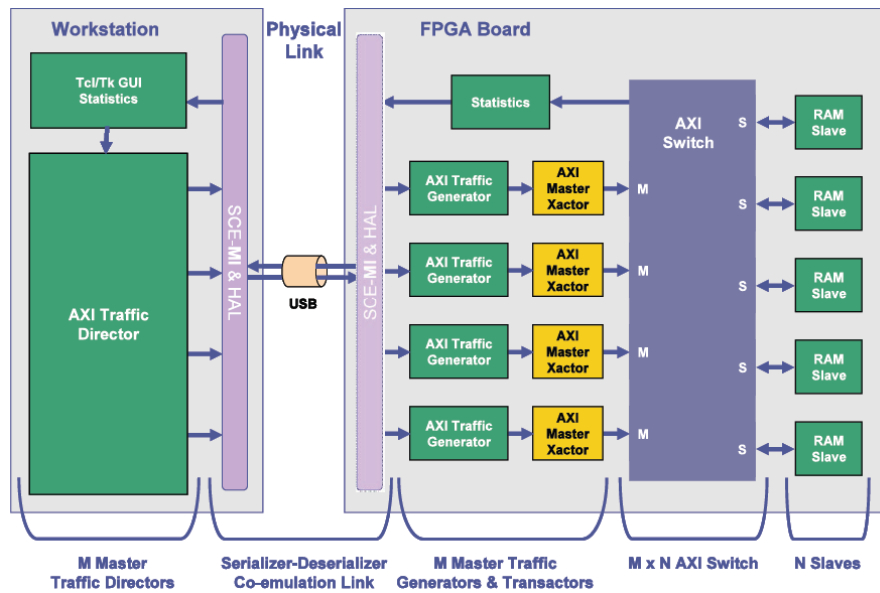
Workstation

Physical Link

FPGA Board

Tcl/Tk GUI Statistics

Statistics

AXI Switch

AXI Traffic Director

SCE-MI & HAL

USB

SCE-MI & HAL

AXI Traffic Generator

AXI Master Xactor

M

AXI Traffic Generator

AXI Master Xactor

M

AXI Traffic Generator

AXI Master Xactor

M

AXI Traffic Generator

AXI Master Xactor

M

S

RAM Slave

S

RAM Slave

S

RAM Slave

S

RAM Slave

S

RAM Slave

M Master Traffic Directors

Serializer-Deserializer Co-emulation Link

M Master Traffic Generators & Transactors

M x N AXI Switch

N Slaves